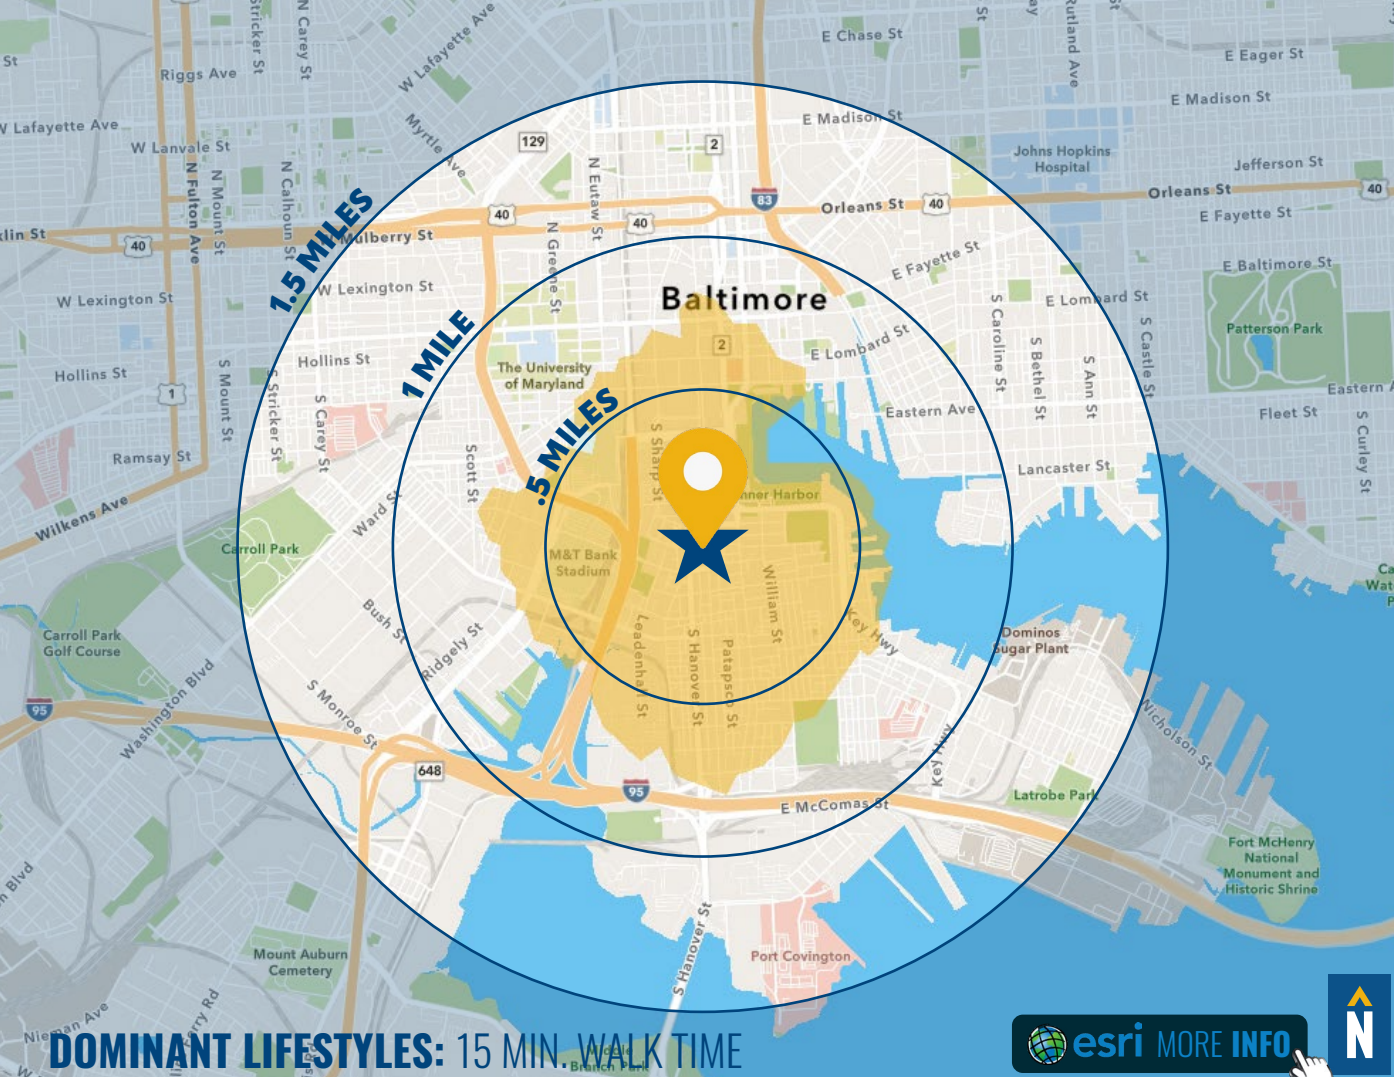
St
Riggs Ave
Stricker St
N Carey St
W Lafayette Ave
E Chase St
St
Rutland Ave
E Eager St
W Lafayette Ave
W Lanvale St
Myrtle Ave
129
2
E Madison St
E Madison St
Johns Hopkins Hospital
Jefferson St
N Fulton Ave
N Mount St
N Calhoun St
N Eutaw St
83
Orleans St
40
Orleans St
40
lin St
40
40
40
Mulberry St
N Greene St
E Fayette St
E Fayette St
1.5 MILES
W Lexington St
W Lexington St
Baltimore
E Baltimore St
E Lombard St
Hollins St
1 MILE
The University of Maryland
2
E Lombard St
S Caroline St
S Bethel St
S Ann St
S Castle St
Patterson Park
Hollins St
1
S Mount St
S Stricker St
S Carey St
Scott St
.5 MILES
S Sharp St
Eastern Ave
Eastern A
Fleet St
S Curley St
Ramsay St
Ward St
Inner Harbor
Lancaster St
Wilkens Ave
Carroll Park
M&T Bank Stadium
William St
Key Hwy
Carroll Park Golf Course
Bush St
Ridgely St
Leadenhall St
S Hanover St
Patapsco St
Dominos Sugar Plant
95
Washington Blvd
S Monroe St
Key Hwy
Nicholson St
648
95
E McComas St
Latrobe Park
Fort McHenry National Monument and Historic Shrine
Blvd
S Hanover St
Port Covington
Mount Auburn Cemetery
Rd
Nieman Ave
DOMINANT LIFESTYLES: 15 MIN. WALK TIME
esri MORE INFO
N